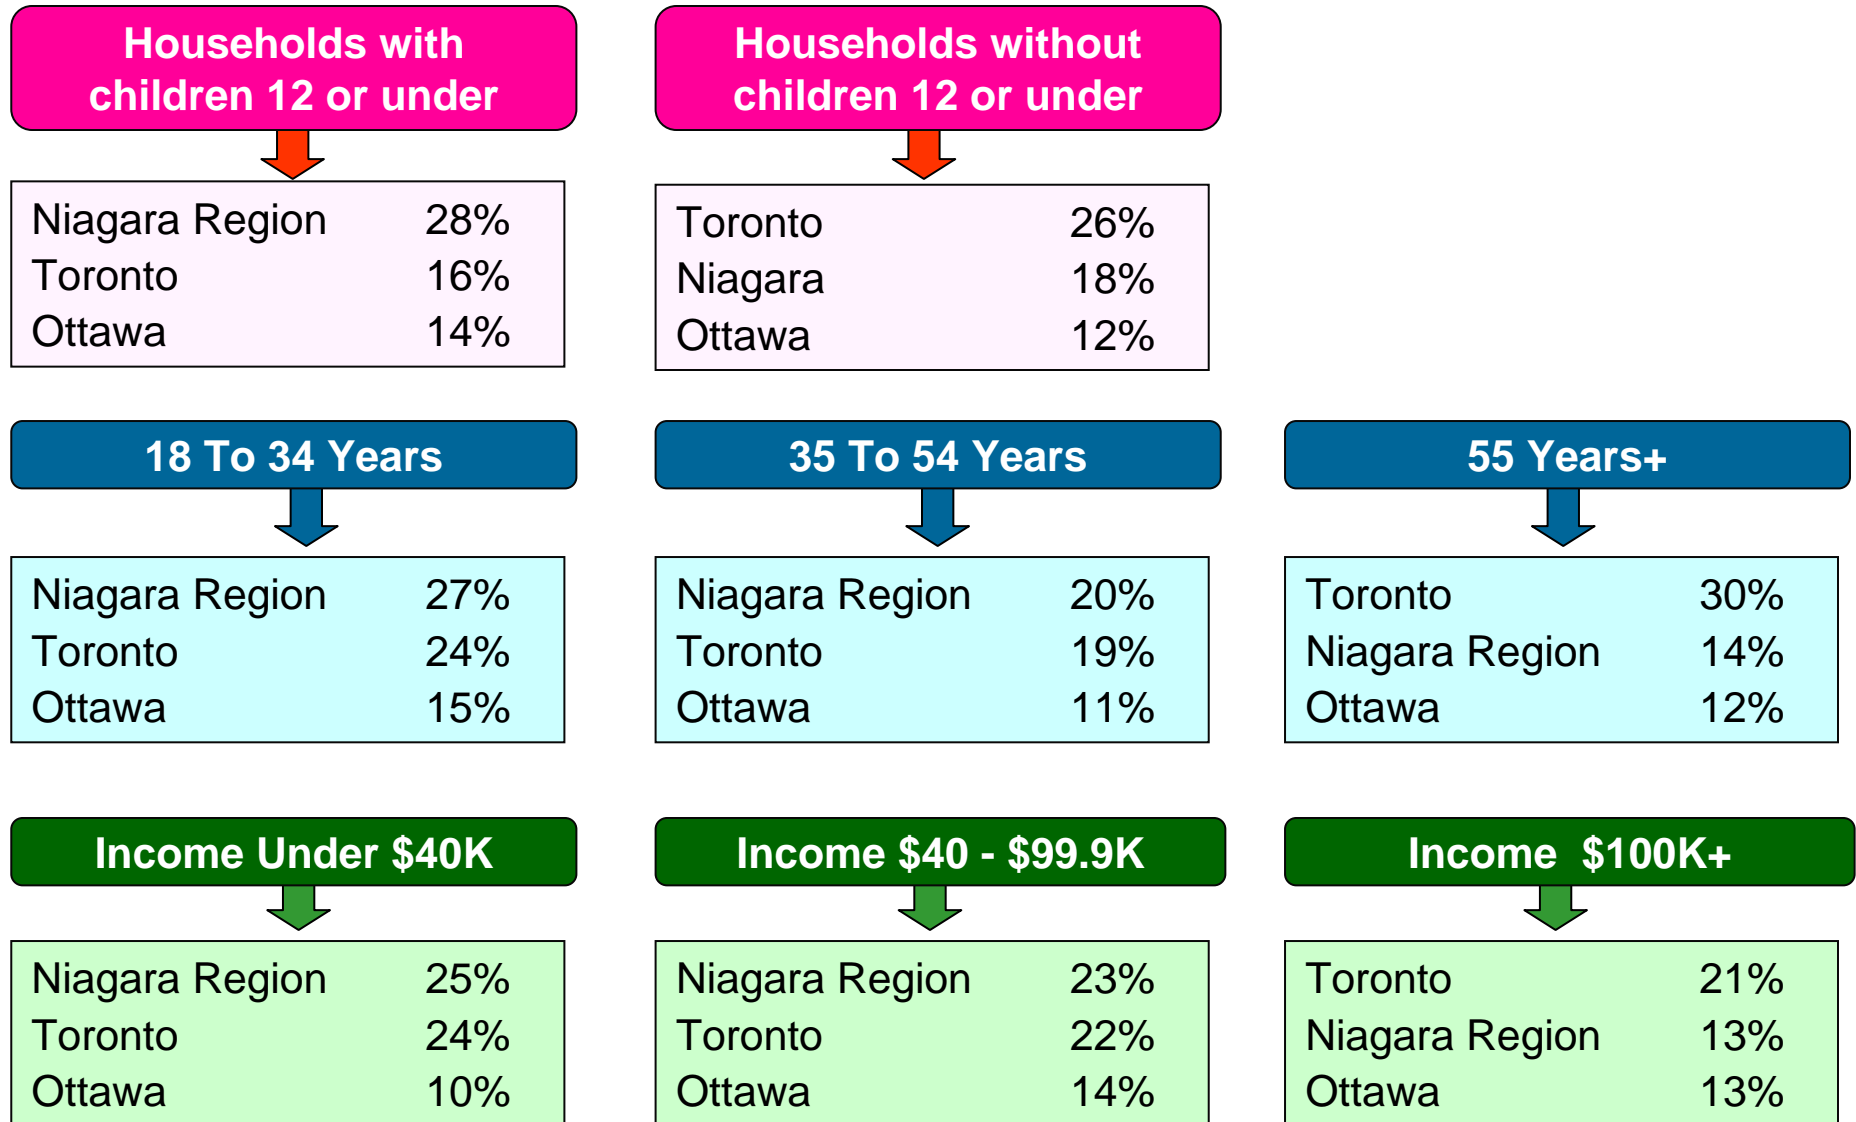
Households with children 12 or under

| | |
|---|---|
| Niagara Region | 28% |
| Toronto | 16% |
| Ottawa | 14% |

Households without children 12 or under

| | |
|---|---|
| Toronto | 26% |
| Niagara | 18% |
| Ottawa | 12% |

18 To 34 Years

| | |
|---|---|
| Niagara Region | 27% |
| Toronto | 24% |
| Ottawa | 15% |

35 To 54 Years

| | |
|---|---|
| Niagara Region | 20% |
| Toronto | 19% |
| Ottawa | 11% |

55 Years+

| | |
|---|---|
| Toronto | 30% |
| Niagara Region | 14% |
| Ottawa | 12% |

Income Under $40K

| | |
|---|---|
| Niagara Region | 25% |
| Toronto | 24% |
| Ottawa | 10% |

Income $40 - $99.9K

| | |
|---|---|
| Niagara Region | 23% |
| Toronto | 22% |
| Ottawa | 14% |

Income $100K+

| | |
|---|---|
| Toronto | 21% |
| Niagara Region | 13% |
| Ottawa | 13% |